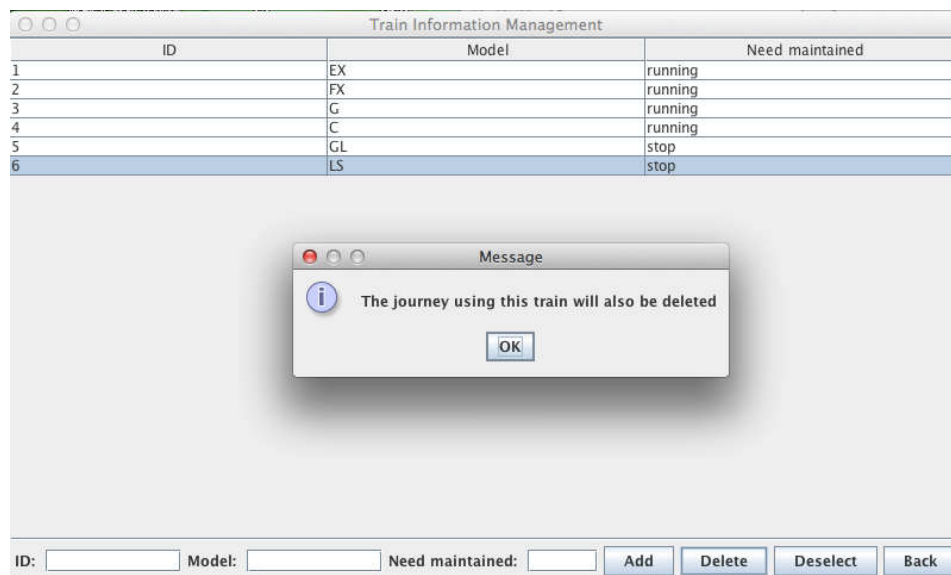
Train Information Management

| ID | Model | Need maintained |
|---|---|---|
| 1 | EX | running |
| 2 | FX | running |
| 3 | G | running |
| 4 | C | running |
| 5 | GL | stop |
| 6 | LS | stop |

Message

The journey using this train will also be deleted

OK

ID: Model: Need maintained: Add Delete Deselect Back